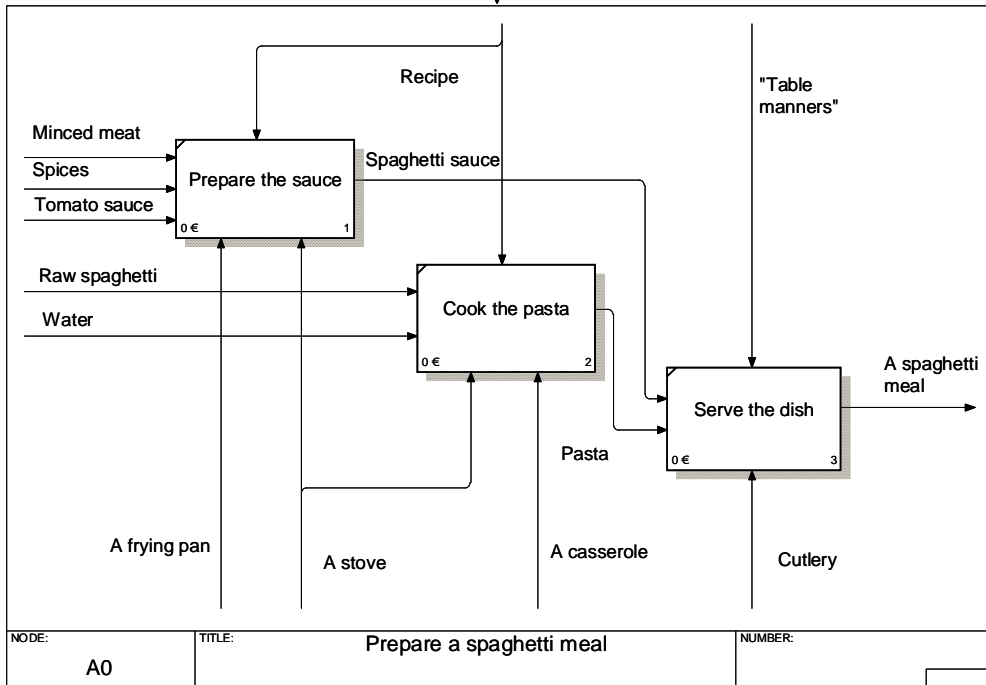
Recipe

"Table manners"

Minced meat

Spices

Tomato sauce

Prepare the sauce

0 €

1

Spaghetti sauce

Raw spaghetti

Water

Cook the pasta

0 €

2

A spaghetti meal

Serve the dish

0 €

3

Pasta

A frying pan

A stove

A casserole

Cutlery

| NODE: | TITLE: | NUMBER: |
|---|---|---|
| A0 | Prepare a spaghetti meal | |